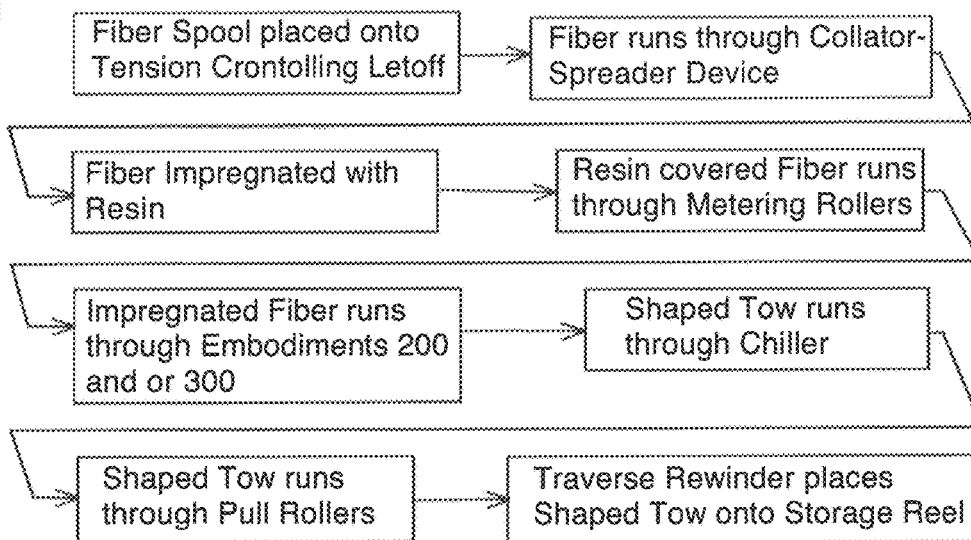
Fiber Spool placed onto Tension Crontolling Letoff

Fiber runs through Collator-Spreader Device

Fiber Impregnated with Resin

Resin covered Fiber runs through Metering Rollers

Impregnated Fiber runs through Embodiments 200 and or 300

Shaped Tow runs through Chiller

Shaped Tow runs through Pull Rollers

Traverse Rewinder places Shaped Tow onto Storage Reel